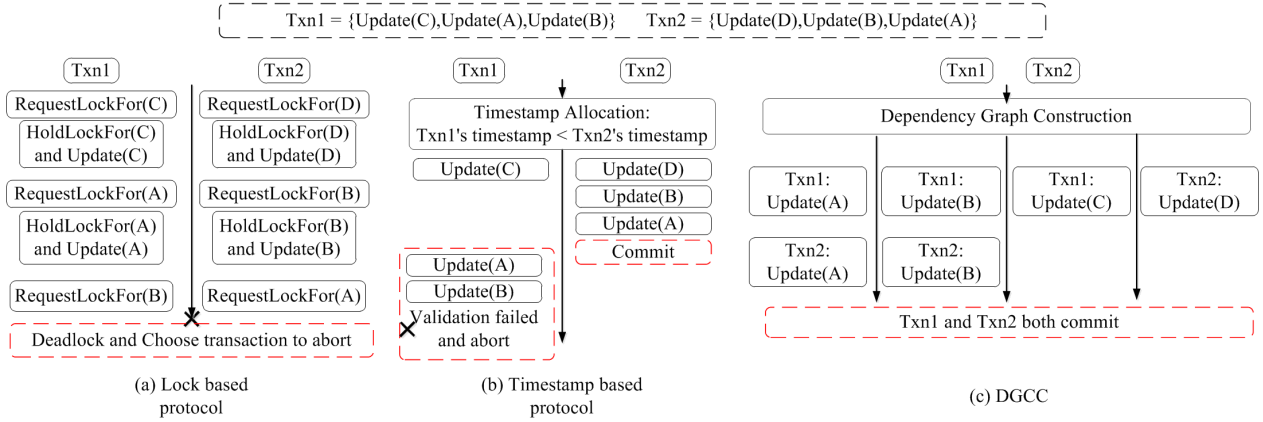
Txn1 = {Update(C),Update(A),Update(B)}    Txn2 = {Update(D),Update(B),Update(A)}

Txn1
RequestLockFor(C)
HoldLockFor(C) and Update(C)
RequestLockFor(A)
HoldLockFor(A) and Update(A)
RequestLockFor(B)

Txn2
RequestLockFor(D)
HoldLockFor(D) and Update(D)
RequestLockFor(B)
HoldLockFor(B) and Update(B)
RequestLockFor(A)

Deadlock and Choose transaction to abort

(a) Lock based protocol

Txn1
Txn2
Timestamp Allocation: Txn1's timestamp < Txn2's timestamp
Update(C)
Update(D)
Update(B)
Update(A)
Commit
Update(A)
Update(B)
Validation failed and abort

(b) Timestamp based protocol

Txn1
Txn2
Dependency Graph Construction
Txn1: Update(A)
Txn1: Update(B)
Txn1: Update(C)
Txn2: Update(D)
Txn2: Update(A)
Txn2: Update(B)
Txn1 and Txn2 both commit

(c) DGCC